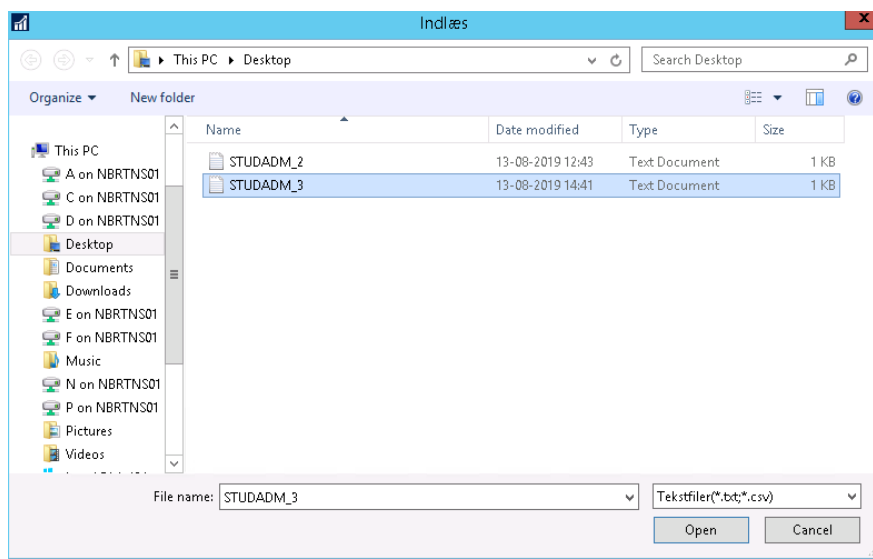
Indlæs

This PC ▸ Desktop

Search Desktop

Organize ▾ New folder

This PC
A on NBRTNS01
C on NBRTNS01
D on NBRTNS01
Desktop
Documents
Downloads
E on NBRTNS01
F on NBRTNS01
Music
N on NBRTNS01
P on NBRTNS01
Pictures
Videos
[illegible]

| Name | Date modified | Type | Size |
|---|---|---|---|
| STUDADM_2 | 13-08-2019 12:43 | Text Document | 1 KB |
| STUDADM_3 | 13-08-2019 14:41 | Text Document | 1 KB |

File name: STUDADM_3

Tekstfiler(*.txt;*.csv)

Open Cancel